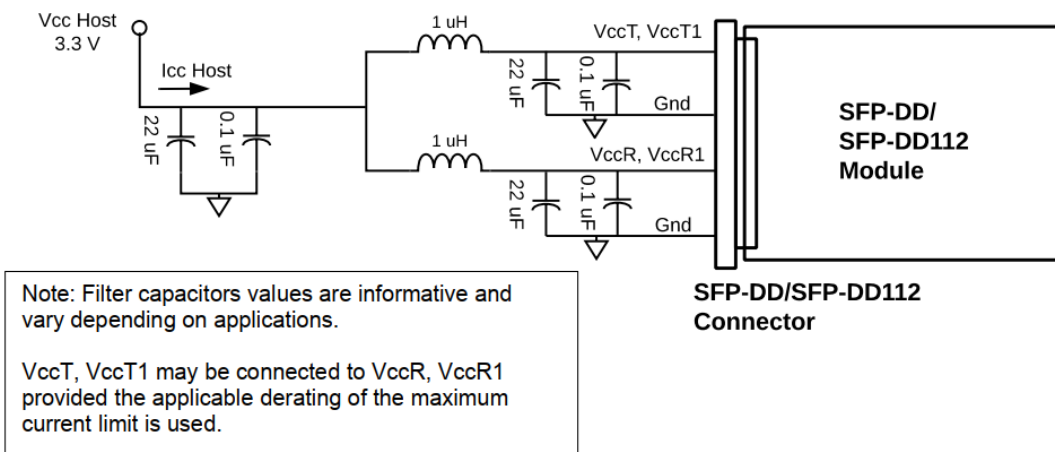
Vcc Host
3.3 V

Icc Host

22 uF

0.1 uF

1 uH

VccT, VccT1

22 uF

0.1 uF

Gnd

1 uH

VccR, VccR1

22 uF

0.1 uF

Gnd

SFP-DD/
SFP-DD112
Module

SFP-DD/SFP-DD112
Connector

Note: Filter capacitors values are informative and vary depending on applications.

VccT, VccT1 may be connected to VccR, VccR1 provided the applicable derating of the maximum current limit is used.